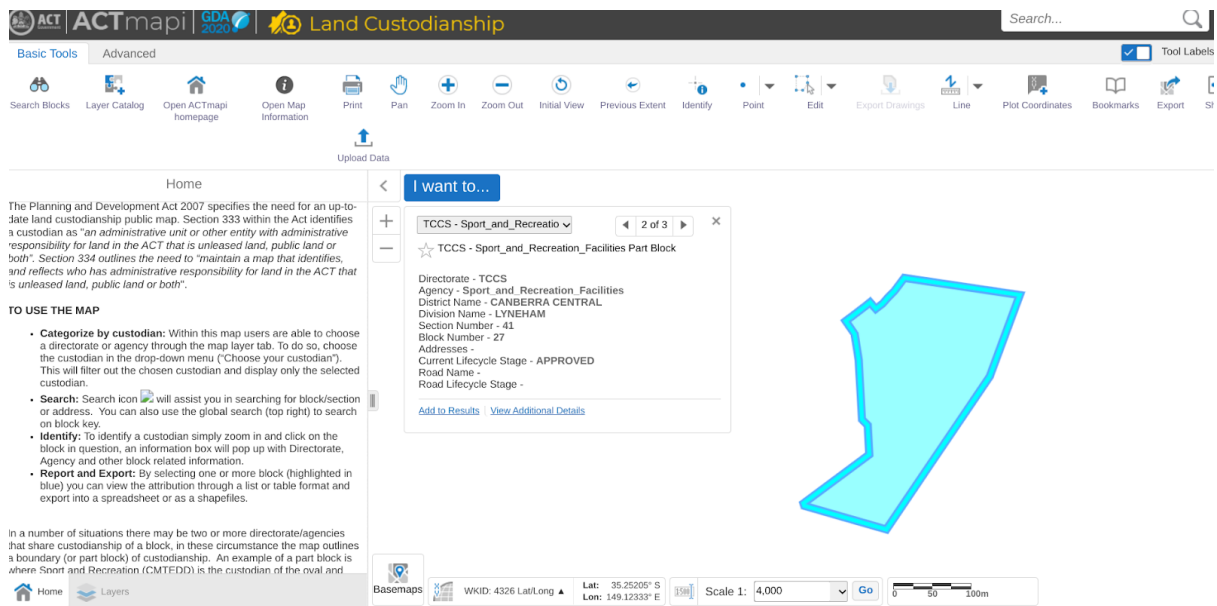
ACT ACTmapi GDA 2020 Land Custodianship
Search...

Basic Tools Advanced
Tool Labels

Search Blocks Layer Catalog Open ACTmapi homepage Open Map Information Print Pan Zoom In Zoom Out Initial View Previous Extent Identify Point Edit Export Drawings Line Plot Coordinates Bookmarks Export
Upload Data

Home

The Planning and Development Act 2007 specifies the need for an up-to-date land custodianship public map. Section 333 within the Act identifies a custodian as "an administrative unit or other entity with administrative responsibility for land in the ACT that is unleased land, public land or both". Section 334 outlines the need to "maintain a map that identifies, and reflects who has administrative responsibility for land in the ACT that is unleased land, public land or both".

TO USE THE MAP

• Categorize by custodian: Within this map users are able to choose a directorate or agency through the map layer tab. To do so, choose the custodian in the drop-down menu ("Choose your custodian"). This will filter out the chosen custodian and display only the selected custodian.
• Search: Search icon will assist you in searching for block/section or address. You can also use the global search (top right) to search on block key.
• Identify: To identify a custodian simply zoom in and click on the block in question, an information box will pop up with Directorate, Agency and other block related information.
• Report and Export: By selecting one or more block (highlighted in blue) you can view the attribution through a list or table format and export into a spreadsheet or as a shapefiles.

In a number of situations there may be two or more directorate/agencies that share custodianship of a block, in these circumstance the map outlines a boundary (or part block) of custodianship. An example of a part block is where Sport and Recreation (CMTEDD) is the custodian of the oval and

Home Layers

I want to...

TCCS - Sport_and_Recreatio 2 of 3
TCCS - Sport_and_Recreation_Facilities Part Block

Directorate - TCCS
Agency - Sport_and_Recreation_Facilities
District Name - CANBERRA CENTRAL
Division Name - LYNEHAM
Section Number - 41
Block Number - 27
Addresses -
Current Lifecycle Stage - APPROVED
Road Name -
Road Lifecycle Stage -

Add to Results | View Additional Details

Basemaps WKID: 4326 Lat/Long ▲ Lat: 35.25205° S Lon: 149.12333° E Scale 1: 4,000 Go 0 50 100m